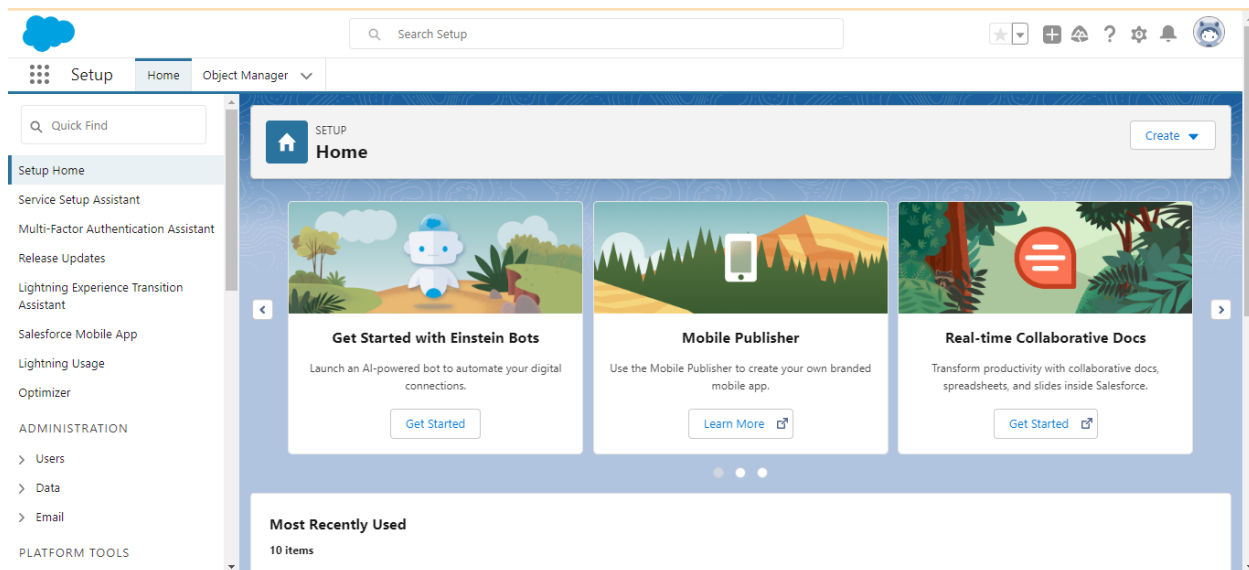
Search Setup

Setup
Home
Object Manager

Quick Find

Setup Home
Service Setup Assistant
Multi-Factor Authentication Assistant
Release Updates
Lightning Experience Transition Assistant
Salesforce Mobile App
Lightning Usage
Optimizer
ADMINISTRATION
Users
Data
Email
PLATFORM TOOLS

SETUP
Home

Create

Get Started with Einstein Bots
Launch an AI-powered bot to automate your digital connections.
Get Started

Mobile Publisher
Use the Mobile Publisher to create your own branded mobile app.
Learn More

Real-time Collaborative Docs
Transform productivity with collaborative docs, spreadsheets, and slides inside Salesforce.
Get Started

Most Recently Used
10 items